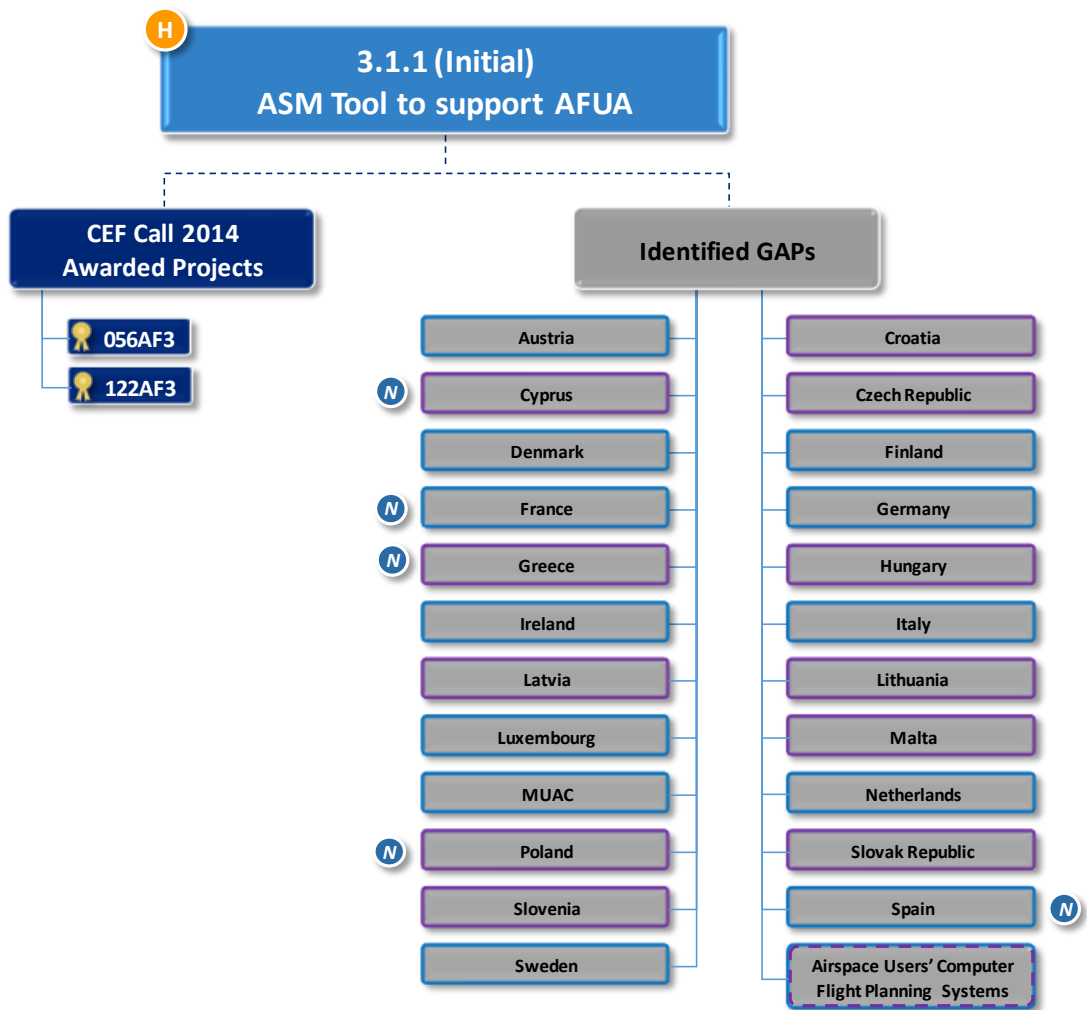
H

3.1.1 (Initial)
ASM Tool to support AFUA

CEF Call 2014
Awarded Projects

056AF3

122AF3

Identified GAPs

Austria

N Cyprus

Denmark

N France

N Greece

Ireland

Latvia

Luxembourg

MUAC

N Poland

Slovenia

Sweden

Croatia

Czech Republic

Finland

Germany

Hungary

Italy

Lithuania

Malta

Netherlands

Slovak Republic

Spain N

Airspace Users' Computer Flight Planning Systems